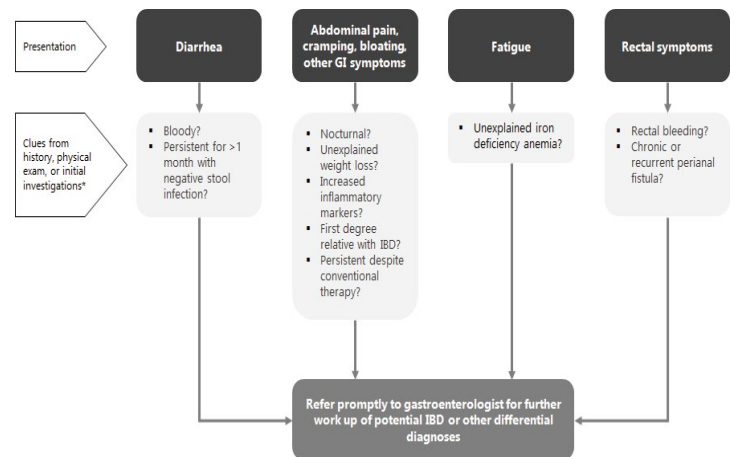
Presentation

Diarrhea

Abdominal pain, cramping, bloating, other GI symptoms

Fatigue

Rectal symptoms

Clues from history, physical exam, or initial investigations*

- Bloody?
- Persistent for >1 month with negative stool infection?

- Nocturnal?
- Unexplained weight loss?
- Increased inflammatory markers?
- First degree relative with IBD?
- Persistent despite conventional therapy?

- Unexplained iron deficiency anemia?

- Rectal bleeding?
- Chronic or recurrent perianal fistula?

Refer promptly to gastroenterologist for further work up of potential IBD or other differential diagnoses